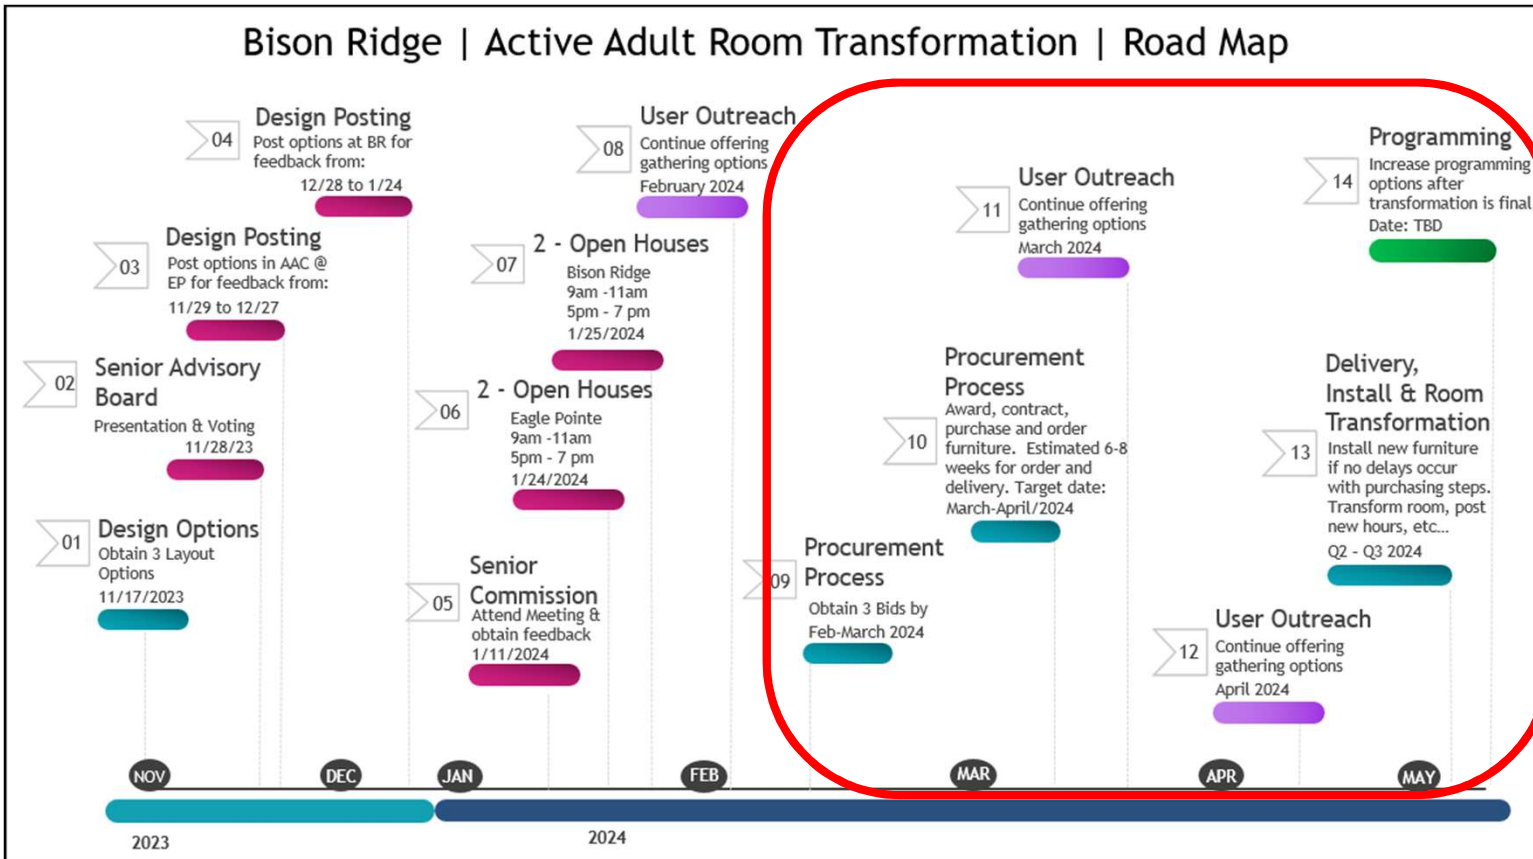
Bison Ridge | Active Adult Room Transformation | Road Map

04 Design Posting
Post options at BR for feedback from:
12/28 to 1/24

08 User Outreach
Continue offering gathering options
February 2024

11 User Outreach
Continue offering gathering options
March 2024

14 Programming
Increase programming options after transformation is final
Date: TBD

03 Design Posting
Post options in AAC @ EP for feedback from:
11/29 to 12/27

07 2 - Open Houses
Bison Ridge
9am -11am
5pm - 7 pm
1/25/2024

02 Senior Advisory Board
Presentation & Voting
11/28/23

06 2 - Open Houses
Eagle Pointe
9am -11am
5pm - 7 pm
1/24/2024

10 Procurement Process
Award, contract, purchase and order furniture. Estimated 6-8 weeks for order and delivery. Target date: March-April/2024

13 Delivery, Install & Room Transformation
Install new furniture if no delays occur with purchasing steps. Transform room, post new hours, etc...
Q2 - Q3 2024

01 Design Options
Obtain 3 Layout Options
11/17/2023

05 Senior Commission
Attend Meeting & obtain feedback
1/11/2024

09 Procurement Process
Obtain 3 Bids by Feb-March 2024

12 User Outreach
Continue offering gathering options
April 2024

NOV DEC JAN FEB MAR APR MAY

2023
2024